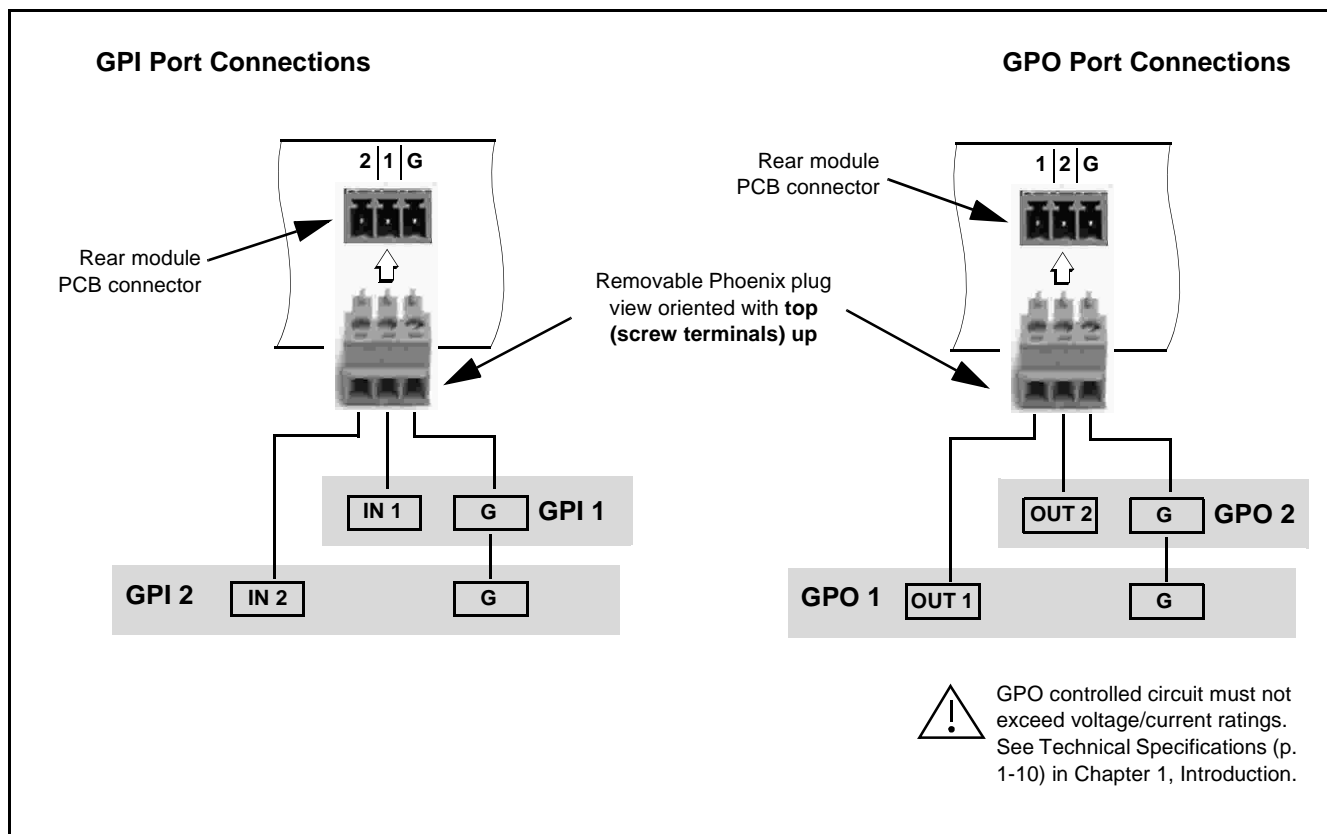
GPI Port Connections

GPO Port Connections

2 | 1 | G

Rear module PCB connector

1 | 2 | G

Rear module PCB connector

Removable Phoenix plug view oriented with **top (screw terminals) up**

IN 1

G

GPI 1

GPI 2

IN 2

G

OUT 2

G

GPO 2

GPO 1

OUT 1

G

GPO controlled circuit must not exceed voltage/current ratings. See Technical Specifications (p. 1-10) in Chapter 1, Introduction.